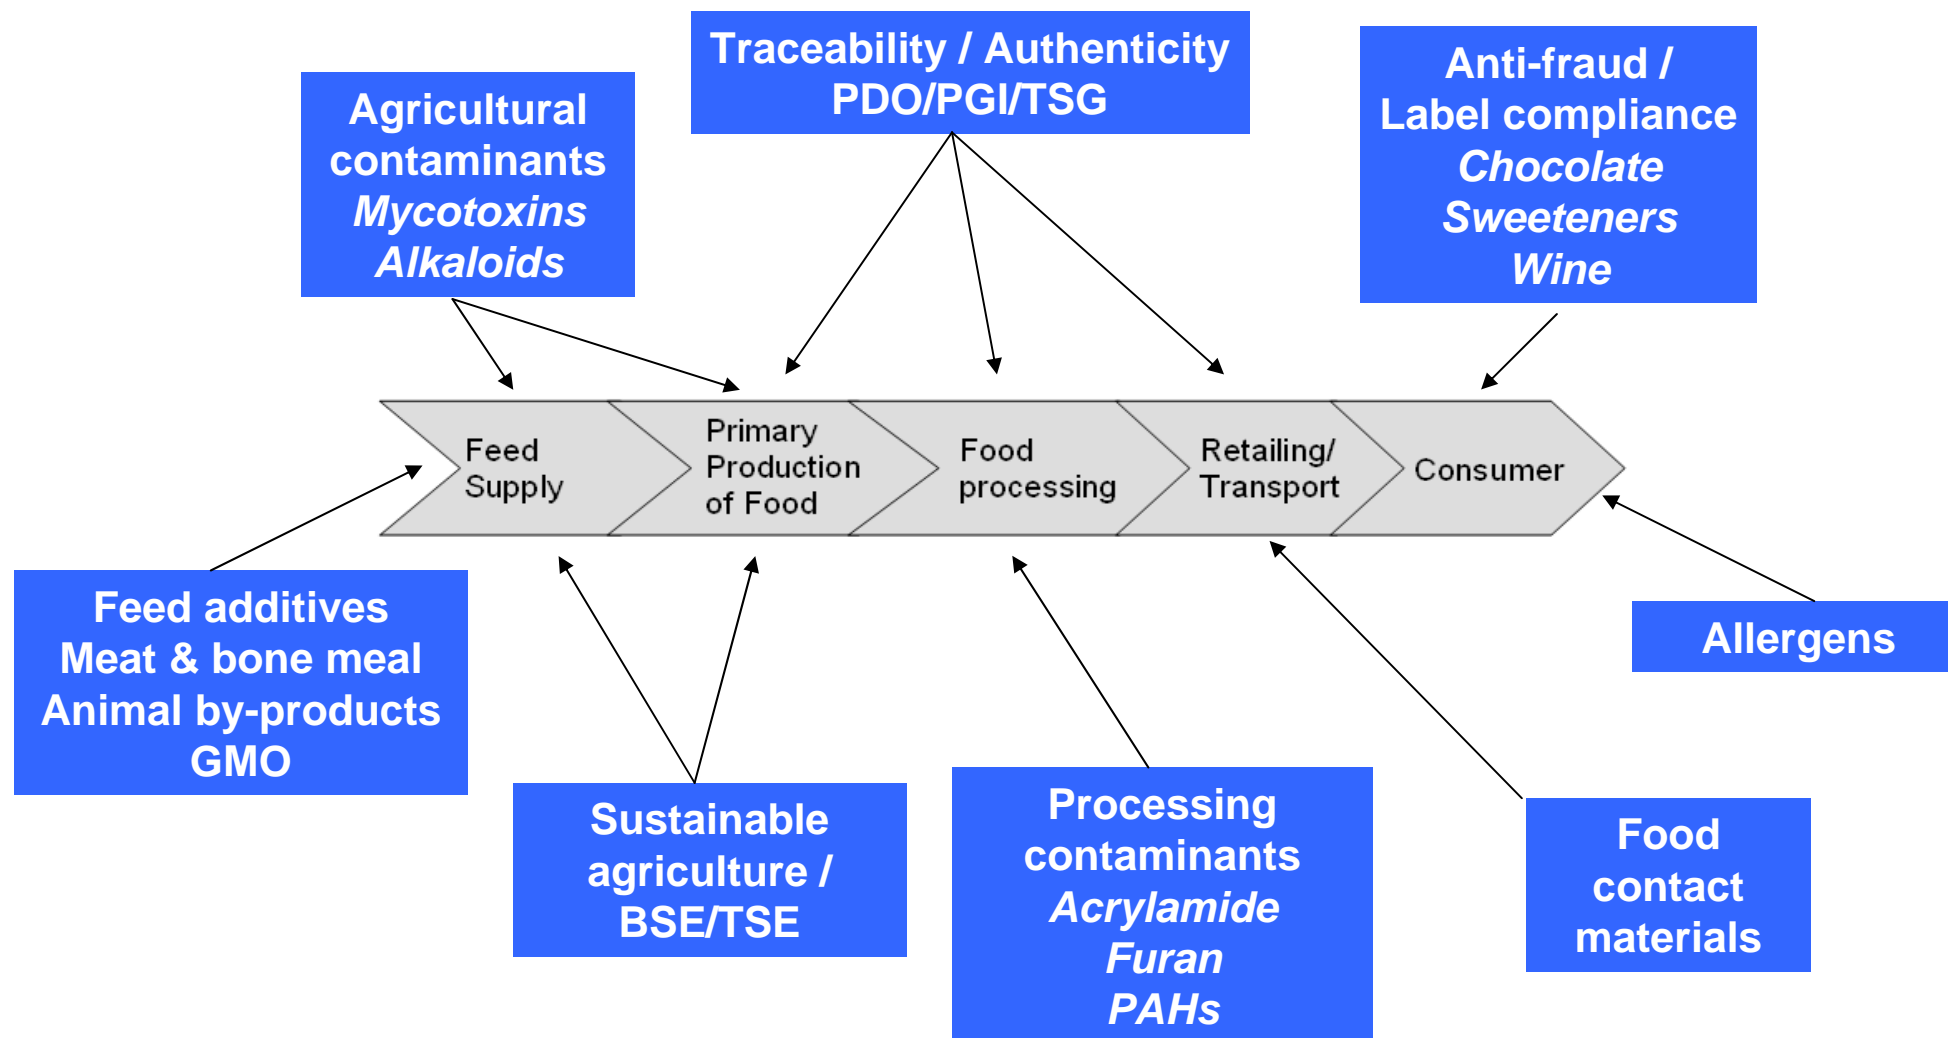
Traceability / Authenticity
PDO/PGI/TSG

Agricultural contaminants
*Mycotoxins*
*Alkaloids*

Anti-fraud / Label compliance
*Chocolate*
*Sweeteners*
*Wine*

Feed Supply

Primary Production of Food

Food processing

Retailing/ Transport

Consumer

Feed additives
Meat & bone meal
Animal by-products
GMO

Sustainable agriculture / BSE/TSE

Processing contaminants
*Acrylamide*
*Furan*
*PAHs*

Food contact materials

Allergens